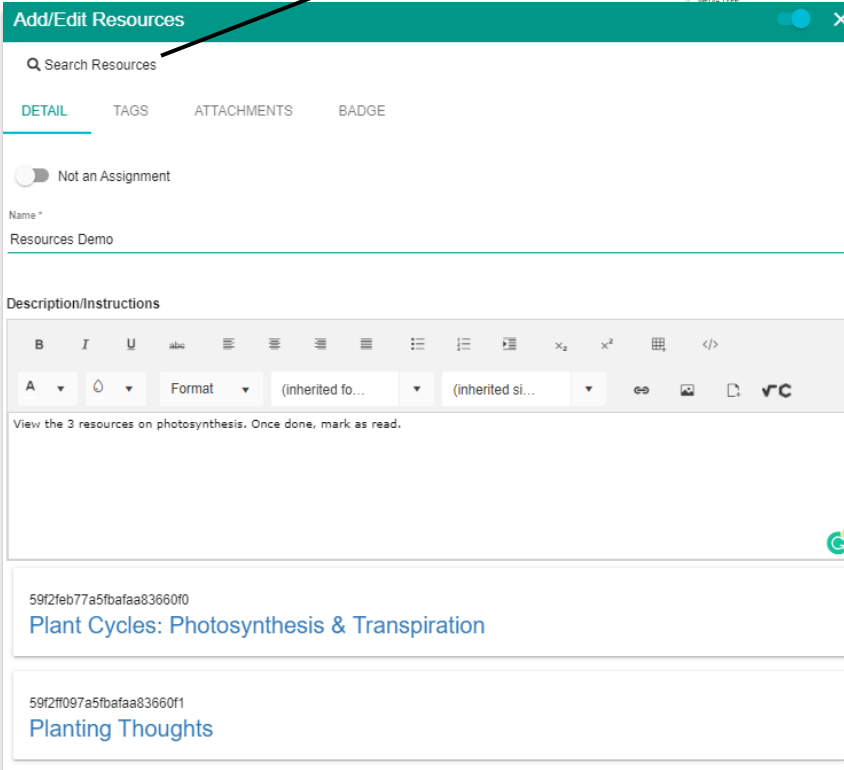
Add/Edit Resources

Search Resources

DETAIL TAGS ATTACHMENTS BADGE

Not an Assignment

Name *
Resources Demo

Description/Instructions

B I U abc

A Format (inherited fo... (inherited si...

View the 3 resources on photosynthesis. Once done, mark as read.

59f2feb77a5fbafaa83660f0
Plant Cycles: Photosynthesis & Transpiration

59f2ff097a5fbafaa83660f1
Planting Thoughts